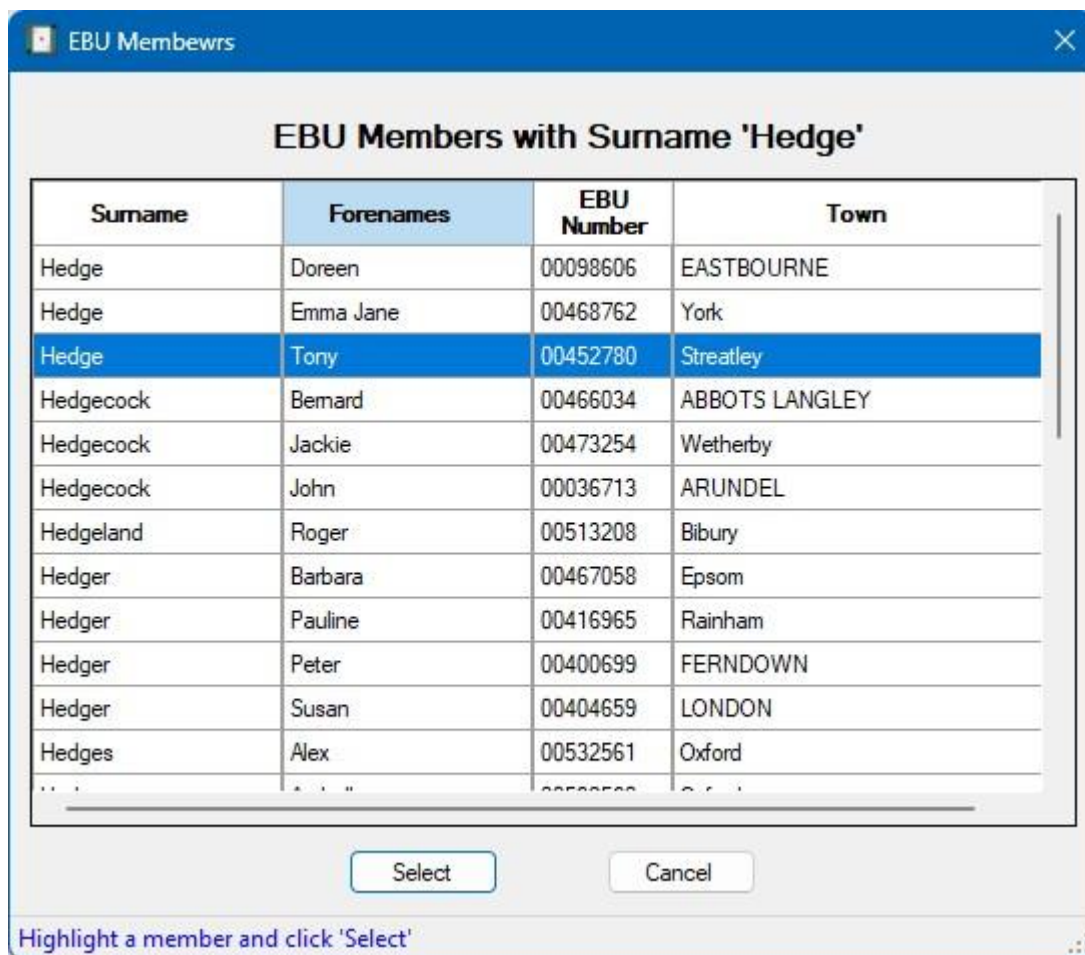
EBU Membewrs

EBU Members with Surname 'Hedge'

| Surname | Forenames | EBU Number | Town |
|---|---|---|---|
| Hedge | Doreen | 00098606 | EASTBOURNE |
| Hedge | Emma Jane | 00468762 | York |
| Hedge | Tony | 00452780 | Streatley |
| Hedgecock | Bernard | 00466034 | ABBOTS LANGLEY |
| Hedgecock | Jackie | 00473254 | Wetherby |
| Hedgecock | John | 00036713 | ARUNDEL |
| Hedgeland | Roger | 00513208 | Bibury |
| Hedger | Barbara | 00467058 | Epsom |
| Hedger | Pauline | 00416965 | Rainham |
| Hedger | Peter | 00400699 | FERNDOWN |
| Hedger | Susan | 00404659 | LONDON |
| Hedges | Alex | 00532561 | Oxford |
| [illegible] | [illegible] | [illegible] | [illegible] |

Select

Cancel

Highlight a member and click 'Select'